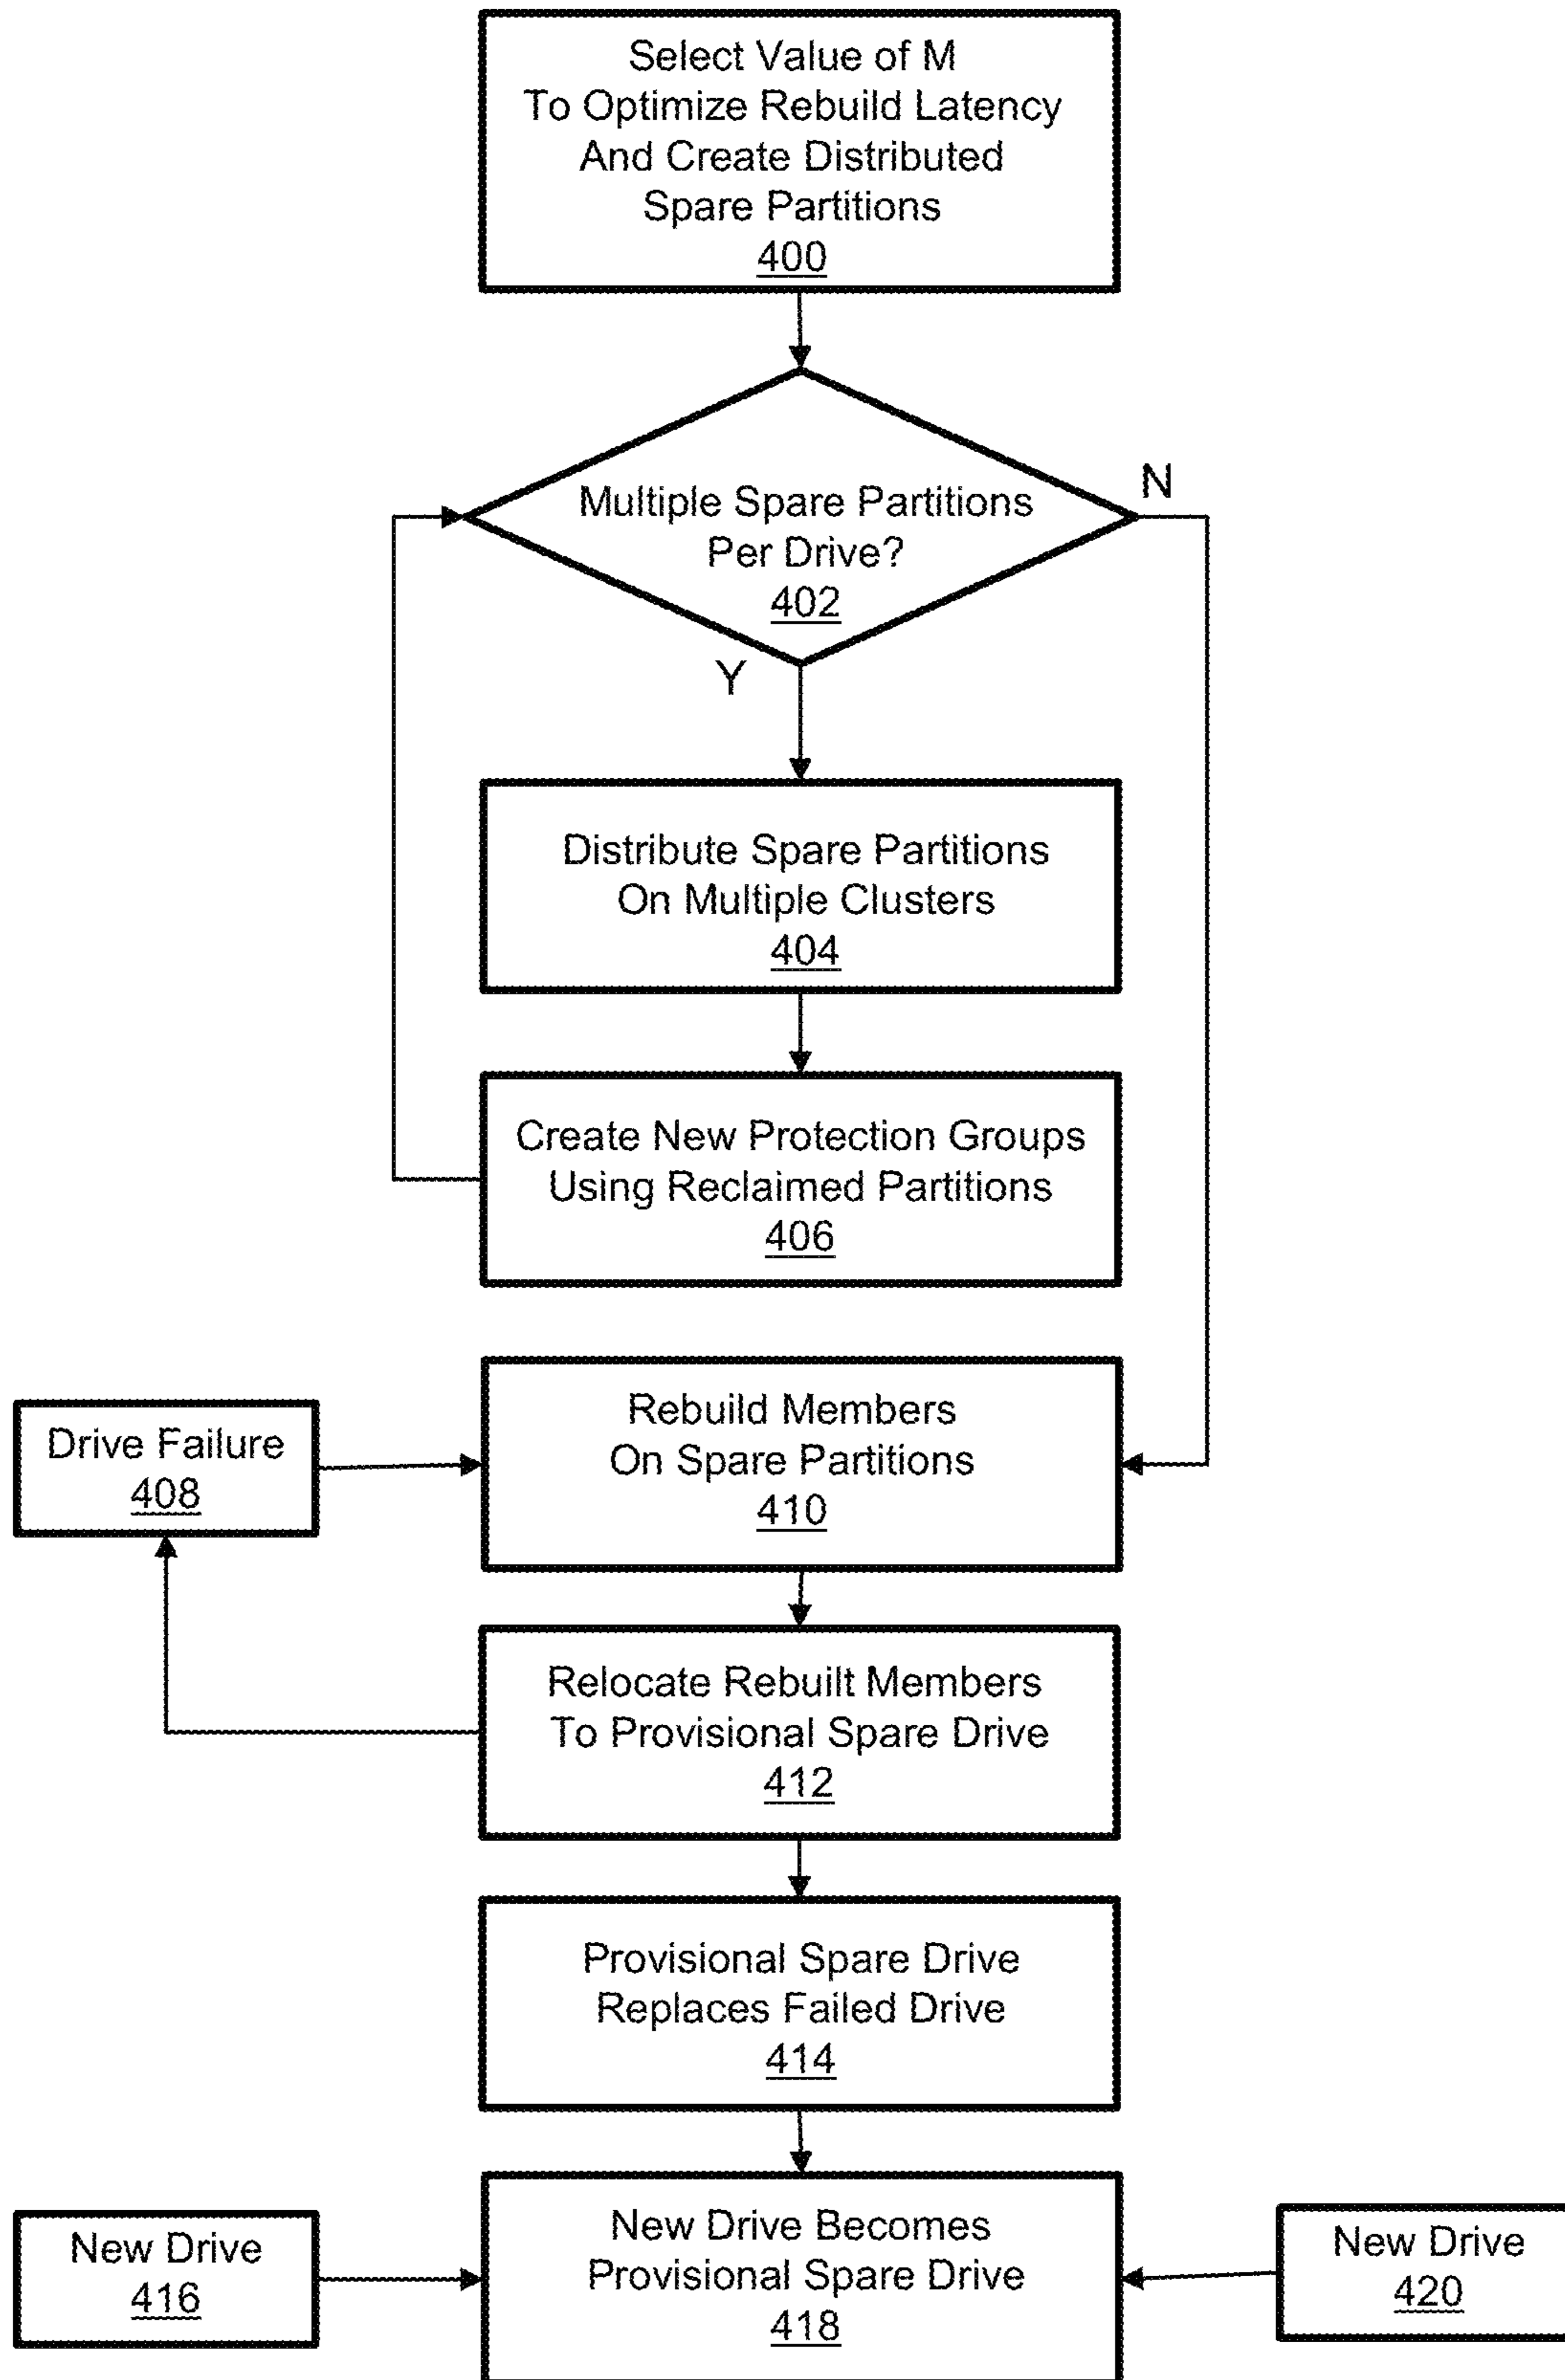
Select Value of M To Optimize Rebuild Latency And Create Distributed Spare Partitions
400

Multiple Spare Partitions Per Drive?
402

N

Y

Distribute Spare Partitions On Multiple Clusters
404

Create New Protection Groups Using Reclaimed Partitions
406

Drive Failure
408

Rebuild Members On Spare Partitions
410

Relocate Rebuilt Members To Provisional Spare Drive
412

Provisional Spare Drive Replaces Failed Drive
414

New Drive
416

New Drive Becomes Provisional Spare Drive
418

New Drive
420